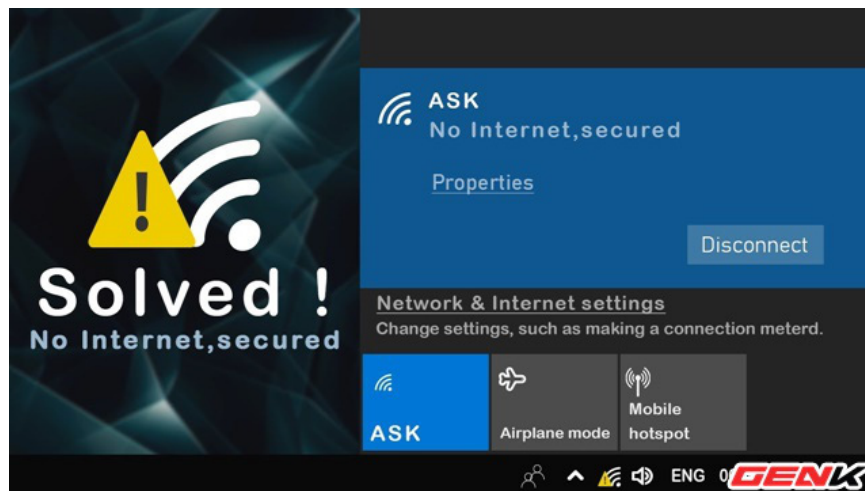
Solved !
No Internet,secured

ASK
No Internet,secured

Properties

Disconnect

Network & Internet settings
Change settings, such as making a connection meterd.

ASK

Airplane mode

Mobile hotspot

ENG 0

GENK